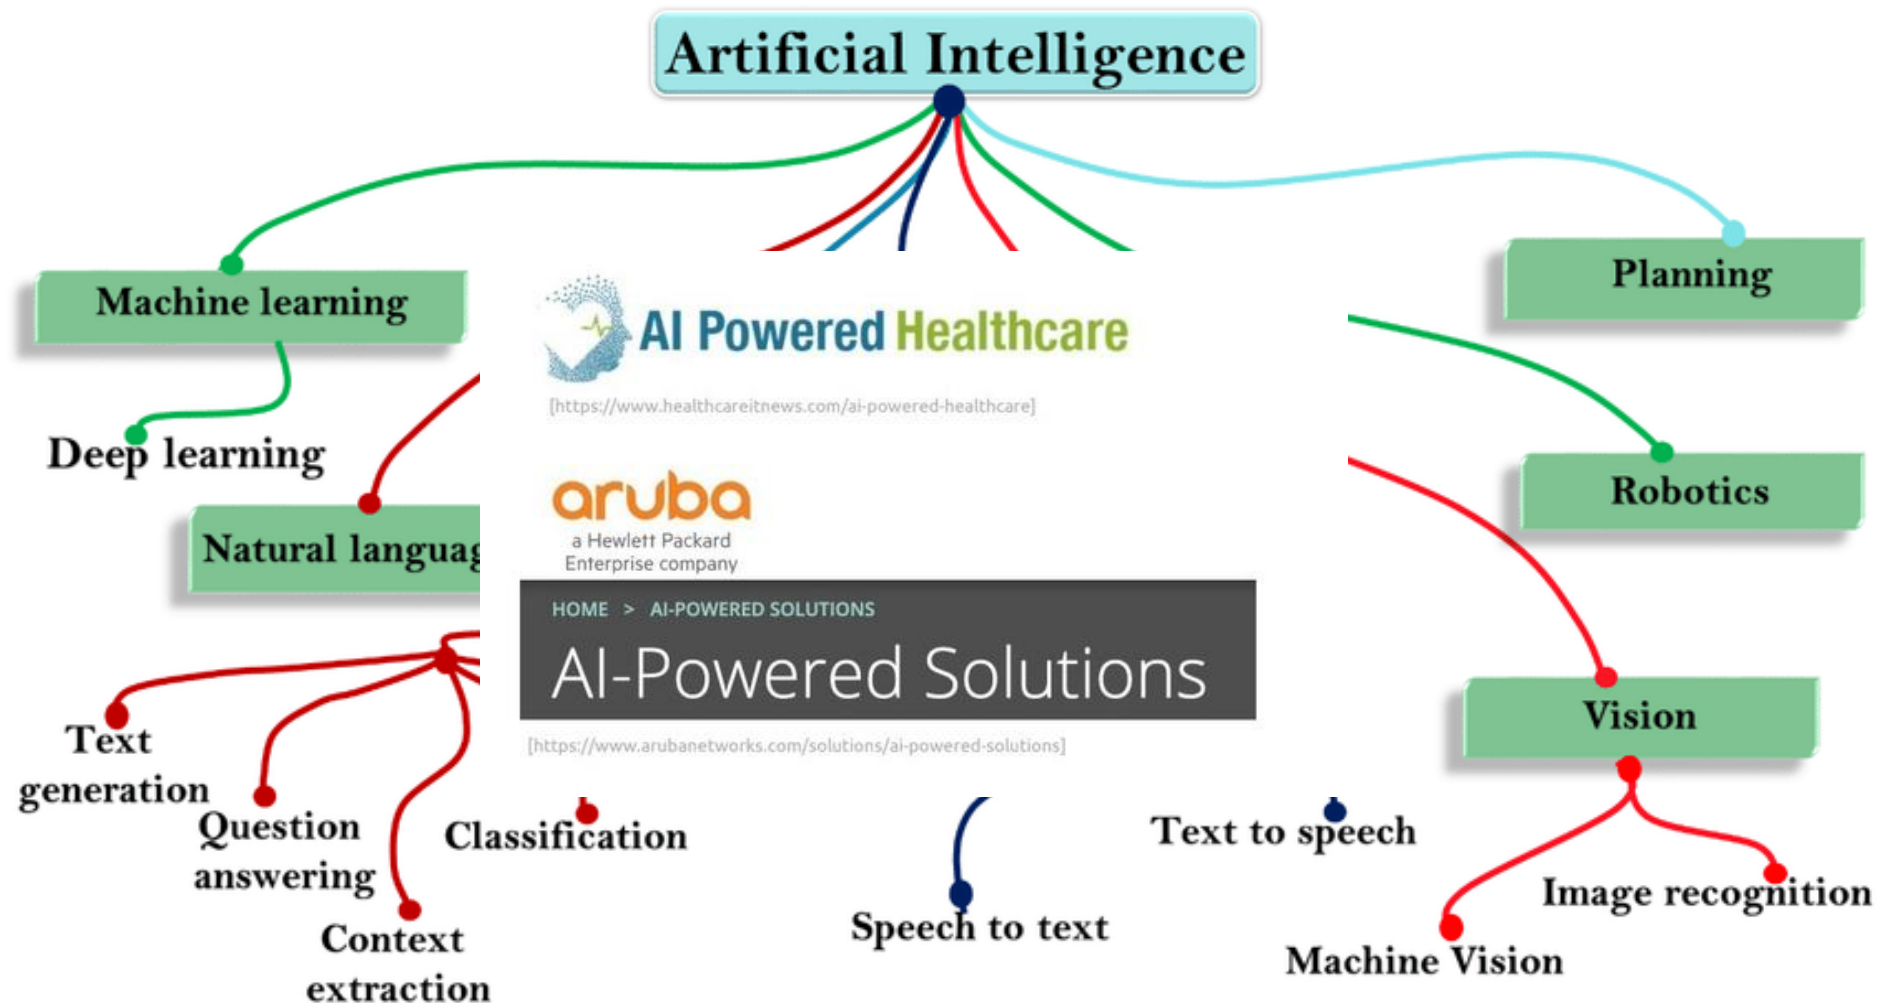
Artificial Intelligence

Machine learning

Deep learning

Natural languag

Text generation

Question answering

Context extraction

Classification

AI Powered Healthcare

[https://www.healthcareitnews.com/ai-powered-healthcare]

aruba

a Hewlett Packard Enterprise company

HOME > AI-POWERED SOLUTIONS

AI-Powered Solutions

[https://www.arubanetworks.com/solutions/ai-powered-solutions]

Speech to text

Text to speech

Planning

Robotics

Vision

Image recognition

Machine Vision